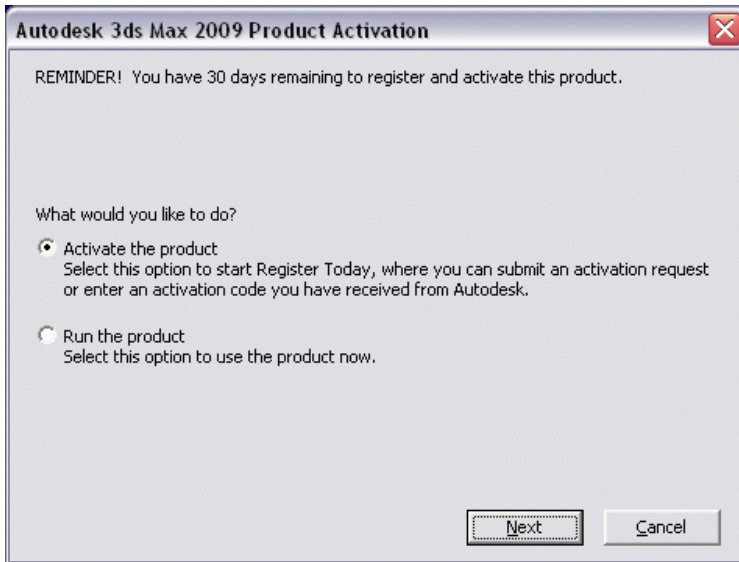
Autodesk 3ds Max 2009 Product Activation

REMINDER! You have 30 days remaining to register and activate this product.

What would you like to do?

Activate the product
Select this option to start Register Today, where you can submit an activation request or enter an activation code you have received from Autodesk.

Run the product
Select this option to use the product now.

Next

Cancel